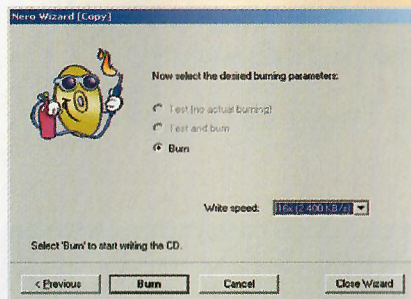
Nero Wizard [Copy]

Now select the desired burning parameters:

Test (no actual burning)

Test and burn

Burn

Write speed: 16x (2,400 KB/s)

Select 'Burn' to start writing the CD.

< Previous
Burn
Cancel
Close Wizard